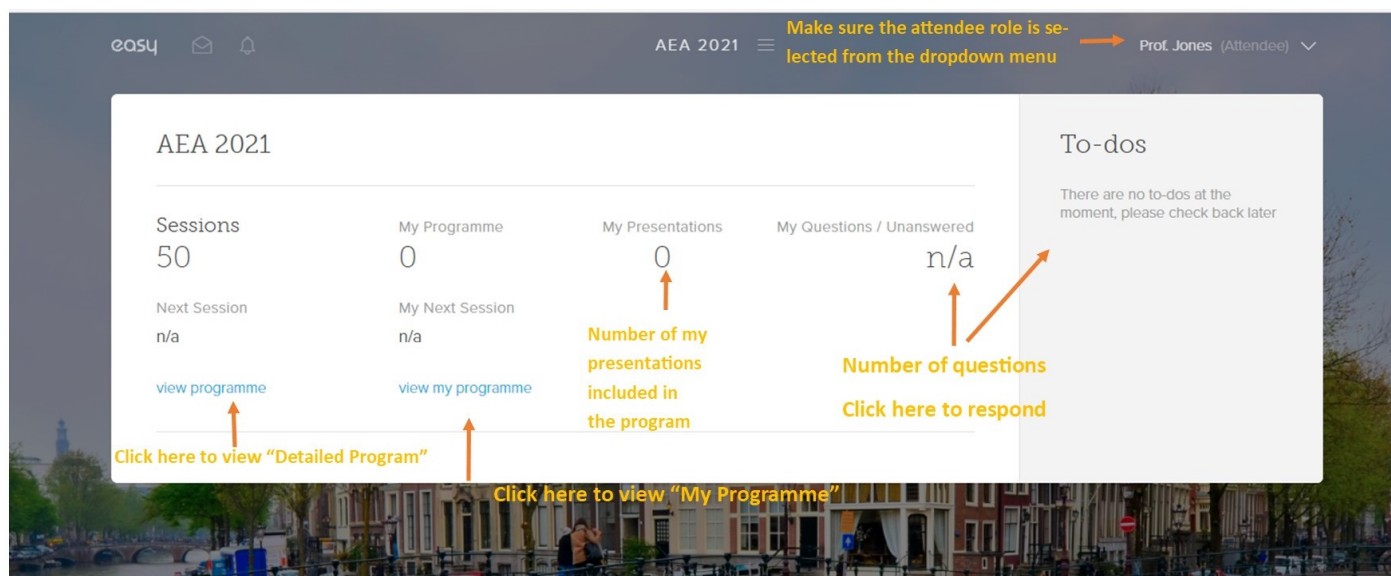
easy

AEA 2021

Make sure the attendee role is selected from the dropdown menu

Prof. Jones (Attendee)

AEA 2021

Sessions
50

My Programme
0

My Presentations
0

My Questions / Unanswered
n/a

Next Session
n/a

My Next Session
n/a

view programme

view my programme

Number of my presentations included in the program

Number of questions

Click here to respond

Click here to view "Detailed Program"

Click here to view "My Programme"

To-dos

There are no to-dos at the moment, please check back later